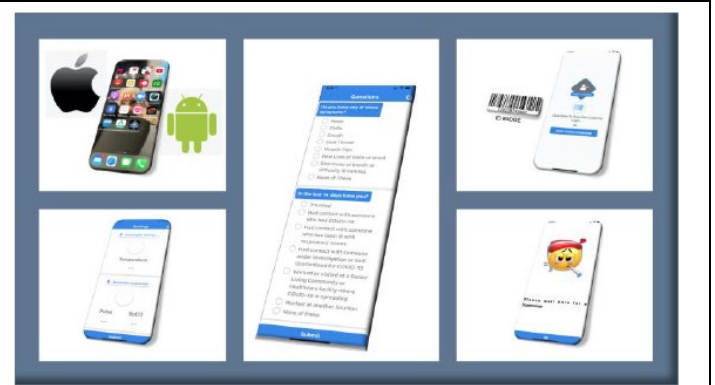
Questions

Do you have any of these symptoms?

Fever
Chills
Cough
Sore Throat
Muscle Pain
New Loss of taste or smell
Shortness of breath or difficulty breathing
None of These

In the last 14 days have you?

Traveled
Had contact with someone who has COVID-19
Had contact with someone who has fever or with respiratory issues
Had contact with someone under investigation or took quarantined for COVID-19
Worked or visited at a Senior Living Community or Healthcare facility where COVID-19 is spreading
Worked at another location
None of these

Submit

Temperature

Pulse
SpO2

Submit

Please wait here for Supervisor